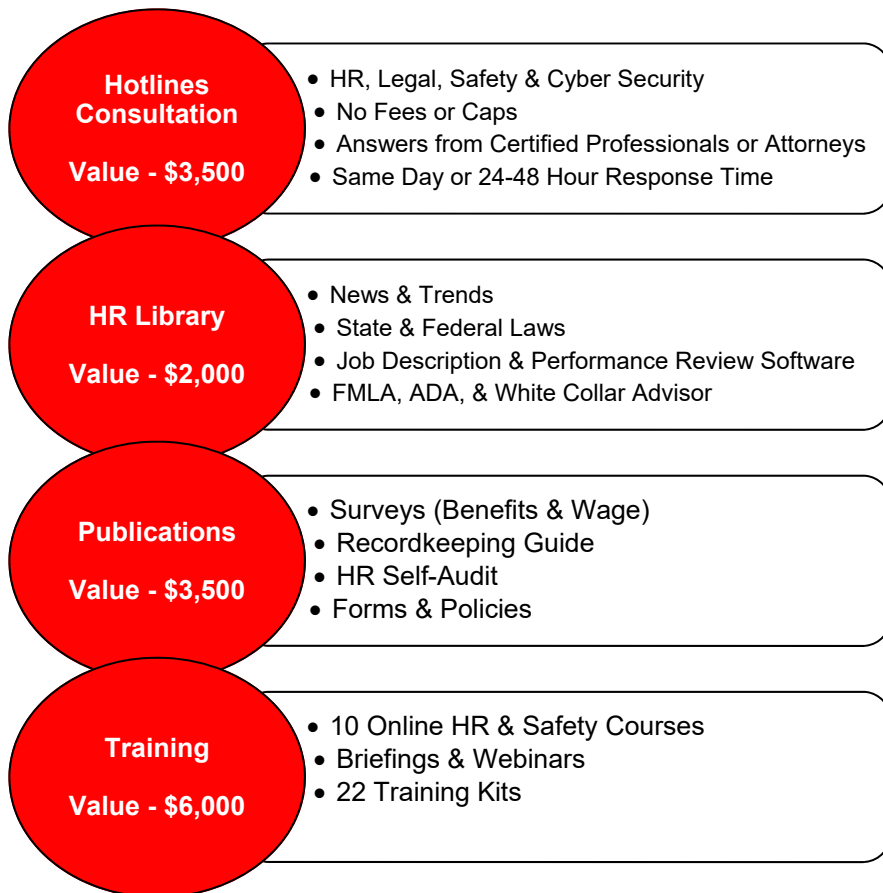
Hotlines Consultation

Value - $3,500

- HR, Legal, Safety & Cyber Security
- No Fees or Caps
- Answers from Certified Professionals or Attorneys
- Same Day or 24-48 Hour Response Time

HR Library

Value - $2,000

- News & Trends
- State & Federal Laws
- Job Description & Performance Review Software
- FMLA, ADA, & White Collar Advisor

Publications

Value - $3,500

- Surveys (Benefits & Wage)
- Recordkeeping Guide
- HR Self-Audit
- Forms & Policies

Training

Value - $6,000

- 10 Online HR & Safety Courses
- Briefings & Webinars
- 22 Training Kits